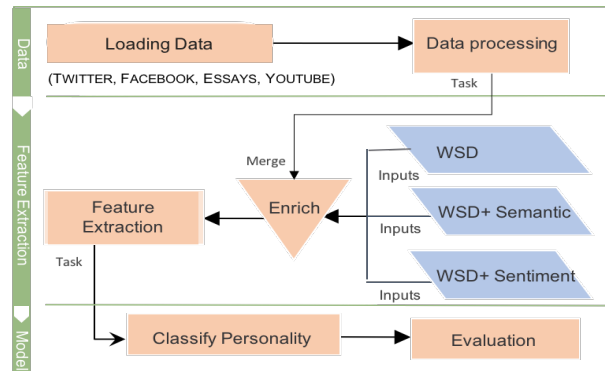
Data

Loading Data

(TWITTER, FACEBOOK, ESSAYS, YOUTUBE)

Data processing

Task

Feature Extraction

Merge

WSD

Inputs

Feature Extraction

Enrich

WSD+ Semantic

Inputs

Task

WSD+ Sentiment

Inputs

Model

Classify Personality

Evaluation